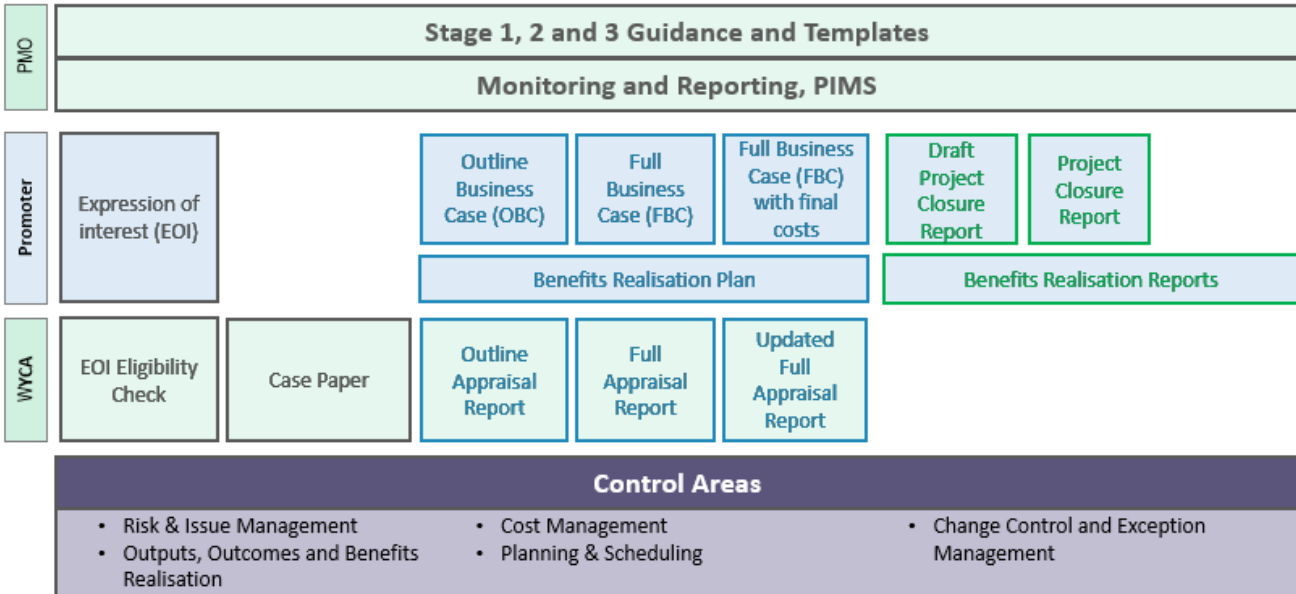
PMO

Stage 1, 2 and 3 Guidance and Templates

Monitoring and Reporting, PIMS

Promoter

Expression of interest (EOI)

Outline Business Case (OBC)

Full Business Case (FBC)

Full Business Case (FBC) with final costs

Draft Project Closure Report

Project Closure Report

Benefits Realisation Plan

Benefits Realisation Reports

WYCA

EOI Eligibility Check

Case Paper

Outline Appraisal Report

Full Appraisal Report

Updated Full Appraisal Report

Control Areas

• Risk & Issue Management
• Outputs, Outcomes and Benefits Realisation

• Cost Management
• Planning & Scheduling

• Change Control and Exception Management